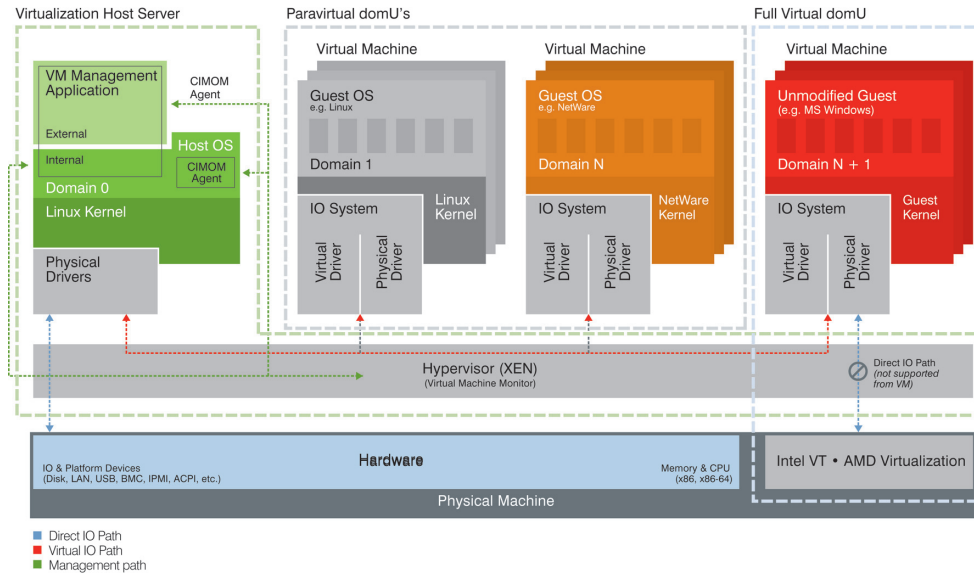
Virtualization Host Server

VM Management Application

External

Internal

CIMOM Agent

Host OS

CIMOM Agent

Domain 0

Linux Kernel

Physical Drivers

Paravirtual domU's

Virtual Machine

Guest OS
e.g. Linux

Domain 1

Linux Kernel

IO System

Virtual Driver

Physical Driver

Virtual Machine

Guest OS
e.g. NetWare

Domain N

NetWare Kernel

IO System

Virtual Driver

Physical Driver

Full Virtual domU

Virtual Machine

Unmodified Guest
(e.g. MS Windows)

Domain N + 1

Guest Kernel

IO System

Virtual Driver

Physical Driver

Hypervisor (XEN)
(Virtual Machine Monitor)

Direct IO Path
(not supported from VM)

Hardware

IO & Platform Devices
(Disk, LAN, USB, BMC, IPMI, ACPI, etc.)

Memory & CPU
(x86, x86-64)

Intel VT • AMD Virtualization

Physical Machine

Direct IO Path
Virtual IO Path
Management path